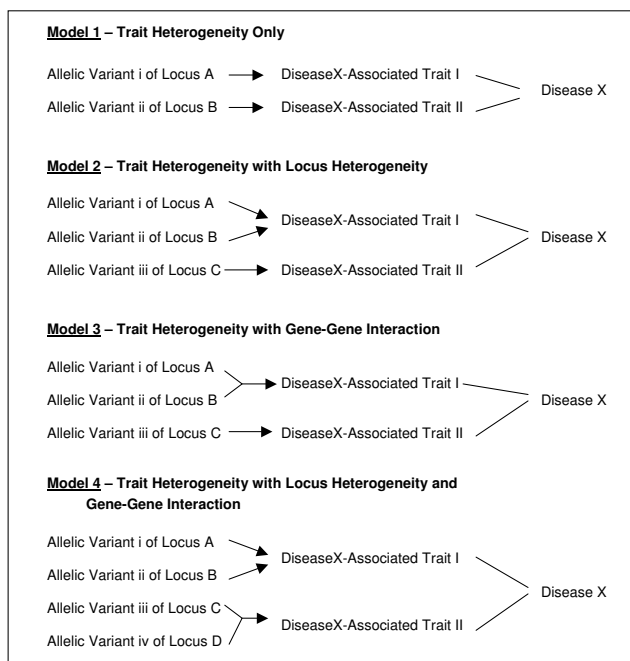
**Model 1 – Trait Heterogeneity Only**

Allelic Variant i of Locus A → DiseaseX-Associated Trait I

Allelic Variant ii of Locus B → DiseaseX-Associated Trait II

Disease X

**Model 2 – Trait Heterogeneity with Locus Heterogeneity**

Allelic Variant i of Locus A

Allelic Variant ii of Locus B

DiseaseX-Associated Trait I

Allelic Variant iii of Locus C → DiseaseX-Associated Trait II

Disease X

**Model 3 – Trait Heterogeneity with Gene-Gene Interaction**

Allelic Variant i of Locus A

Allelic Variant ii of Locus B

DiseaseX-Associated Trait I

Allelic Variant iii of Locus C → DiseaseX-Associated Trait II

Disease X

**Model 4 – Trait Heterogeneity with Locus Heterogeneity and Gene-Gene Interaction**

Allelic Variant i of Locus A

Allelic Variant ii of Locus B

DiseaseX-Associated Trait I

Allelic Variant iii of Locus C

Allelic Variant iv of Locus D

DiseaseX-Associated Trait II

Disease X